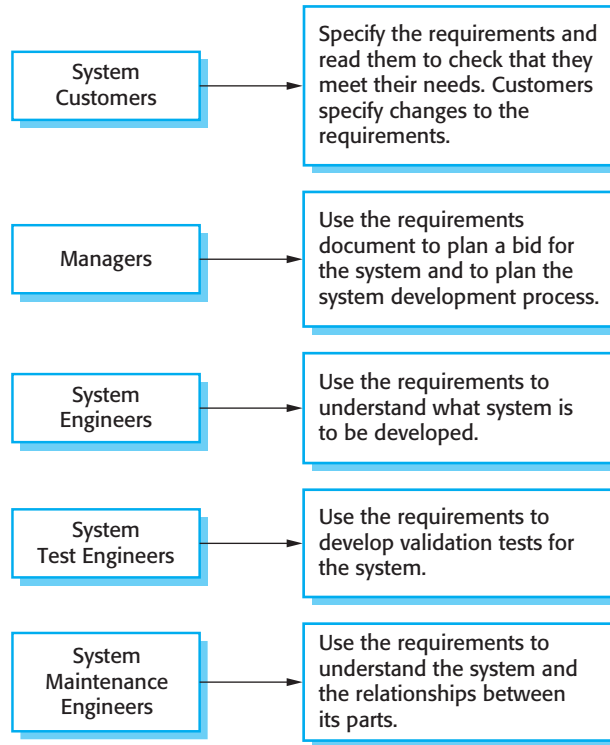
System Customers

Specify the requirements and read them to check that they meet their needs. Customers specify changes to the requirements.

Managers

Use the requirements document to plan a bid for the system and to plan the system development process.

System Engineers

Use the requirements to understand what system is to be developed.

System Test Engineers

Use the requirements to develop validation tests for the system.

System Maintenance Engineers

Use the requirements to understand the system and the relationships between its parts.